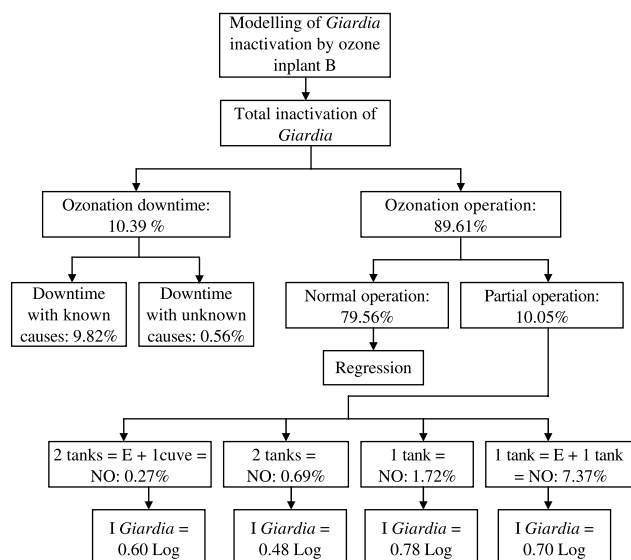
Modelling of *Giardia* inactivation by ozone inplant B

Total inactivation of *Giardia*

Ozonation downtime: 10.39 %

Ozonation operation: 89.61%

Downtime with known causes: 9.82%

Downtime with unknown causes: 0.56%

Normal operation: 79.56%

Partial operation: 10.05%

Regression

2 tanks = E + 1cuve = NO: 0.27%

2 tanks = NO: 0.69%

1 tank = NO: 1.72%

1 tank = E + 1 tank = NO: 7.37%

I *Giardia* = 0.60 Log

I *Giardia* = 0.48 Log

I *Giardia* = 0.78 Log

I *Giardia* = 0.70 Log